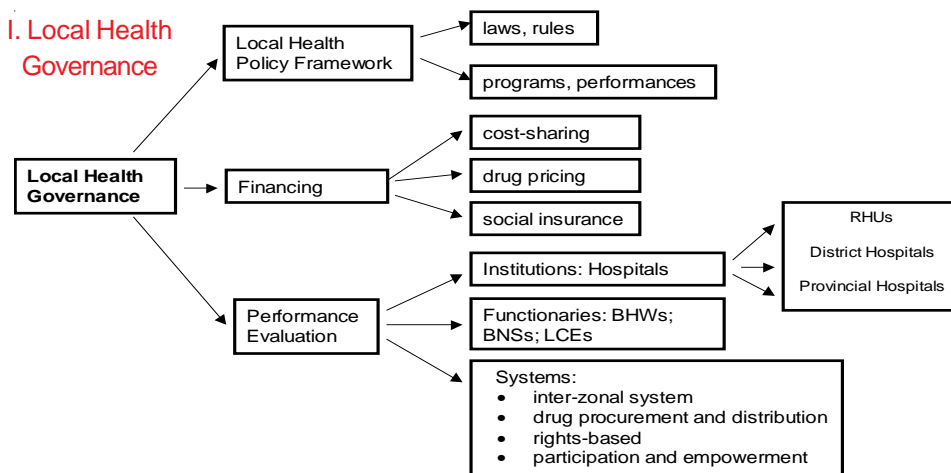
I. Local Health Governance

Local Health Governance

Local Health Policy Framework

laws, rules

programs, performances

Financing

cost-sharing

drug pricing

social insurance

Performance Evaluation

Institutions: Hospitals

RHUs

District Hospitals

Provincial Hospitals

Functionaries: BHWs; BNSs; LCEs

Systems:
- inter-zonal system
- drug procurement and distribution
- rights-based
- participation and empowerment